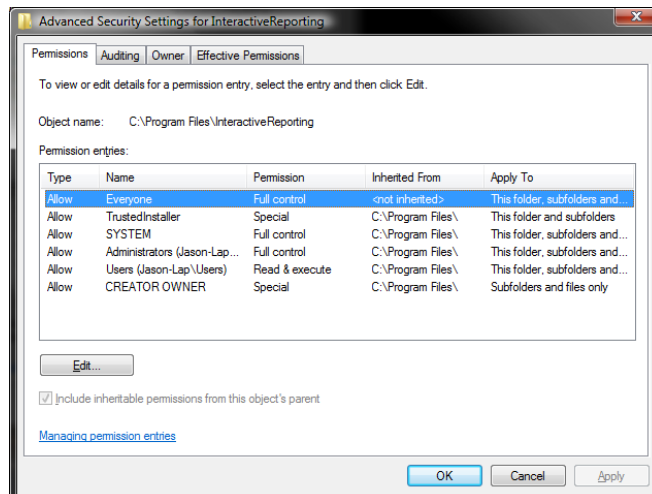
Advanced Security Settings for InteractiveReporting

Permissions | Auditing | Owner | Effective Permissions

To view or edit details for a permission entry, select the entry and then click Edit.

Object name: C:\Program Files\InteractiveReporting

Permission entries:

| Type | Name | Permission | Inherited From | Apply To |
|---|---|---|---|---|
| Allow | Everyone | Full control | <not inherited> | This folder, subfolders and... |
| Allow | TrustedInstaller | Special | C:\Program Files\ | This folder and subfolders |
| Allow | SYSTEM | Full control | C:\Program Files\ | This folder, subfolders and... |
| Allow | Administrators (Jason-Lap... | Full control | C:\Program Files\ | This folder, subfolders and... |
| Allow | Users (Jason-Lap\Users) | Read & execute | C:\Program Files\ | This folder, subfolders and... |
| Allow | CREATOR OWNER | Special | C:\Program Files\ | Subfolders and files only |

Edit...

Include inheritable permissions from this object's parent

Managing permission entries

OK | Cancel | Apply